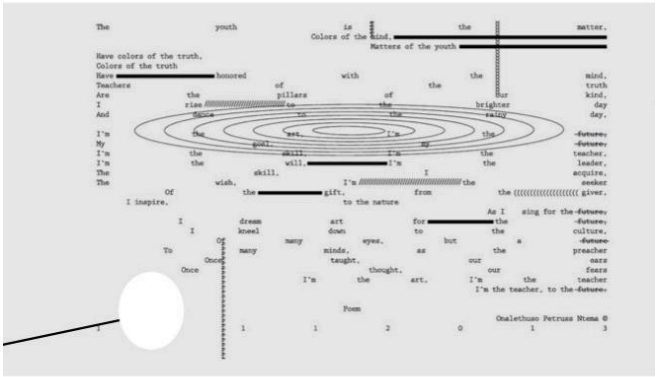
The youth is the matter,
Colors of the mind,
Matters of the youth

Have colors of the truth,
Colors of the truth
Have honored with the mind,
Teachers of the truth
Are the pillars of our kind,
I rise to the brighter day
And dance to the rainy day,

I'm the art, I'm the ~~future,~~
My goal, my ~~future,~~
I'm the skill, I'm the teacher,
I'm the will, I'm the leader,
The skill, I acquire,
The wish, I'm the seeker
Of the gift, from the (((((((((((((( giver,
I inspire, to the nature
As I sing for the ~~future,~~
I dream art for the ~~future,~~
I kneel down to the culture,
Of many eyes, but a ~~future~~
To many minds, as the preacher
Once taught, our ears
Once thought, our fears
I'm the art, I'm the teacher
I'm the teacher, to the ~~future.~~

Poem
Onalethuso Petruss Ntema ©
1 1 1 2 0 1 3